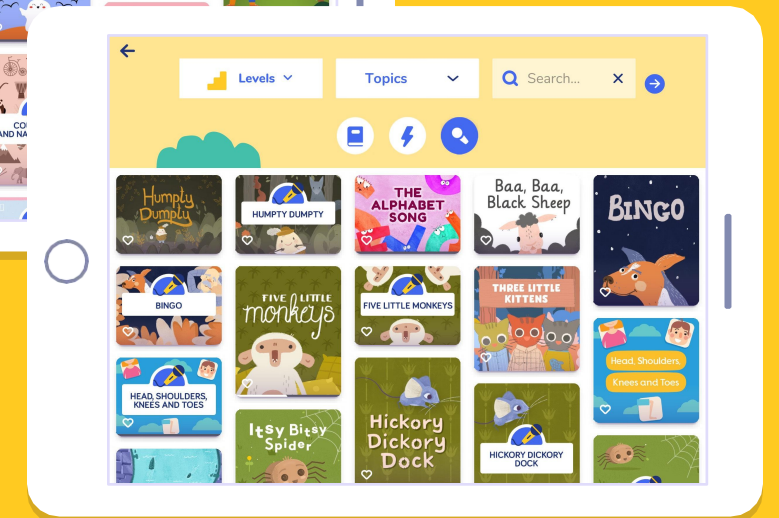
CO
AND NA

Levels

Topics

Search...

Humpty Dumpty

HUMPTY DUMPTY

THE ALPHABET SONG

Baa, Baa, Black Sheep

BINGO

BINGO

FIVE LITTLE monkeys

FIVE LITTLE MONKEYS

THREE LITTLE KITTENS

Head, Shoulders, Knees and Toes

HEAD, SHOULDERS, KNEES AND TOES

Itsy Bitsy Spider

Hickory Dickory Dock

HICKORY DICKORY DOCK